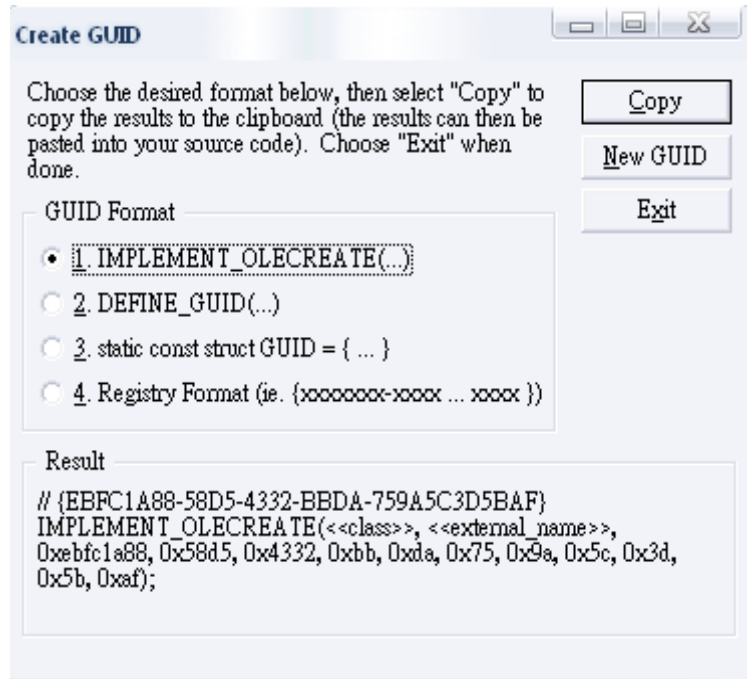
Create GUID

Choose the desired format below, then select "Copy" to copy the results to the clipboard (the results can then be pasted into your source code). Choose "Exit" when done.

Copy

New GUID

Exit

GUID Format

1. IMPLEMENT_OLECREATE(...)

2. DEFINE_GUID(...)

3. static const struct GUID = { ... }

4. Registry Format (ie. {xxxxxxxx-xxxx ... xxxx })

Result

// {EBFC1A88-58D5-4332-BBDA-759A5C3D5BAF}
IMPLEMENT_OLECREATE(<<class>>, <<external_name>>, 0xebfc1a88, 0x58d5, 0x4332, 0xbb, 0xda, 0x75, 0x9a, 0x5c, 0x3d, 0x5b, 0xaf);